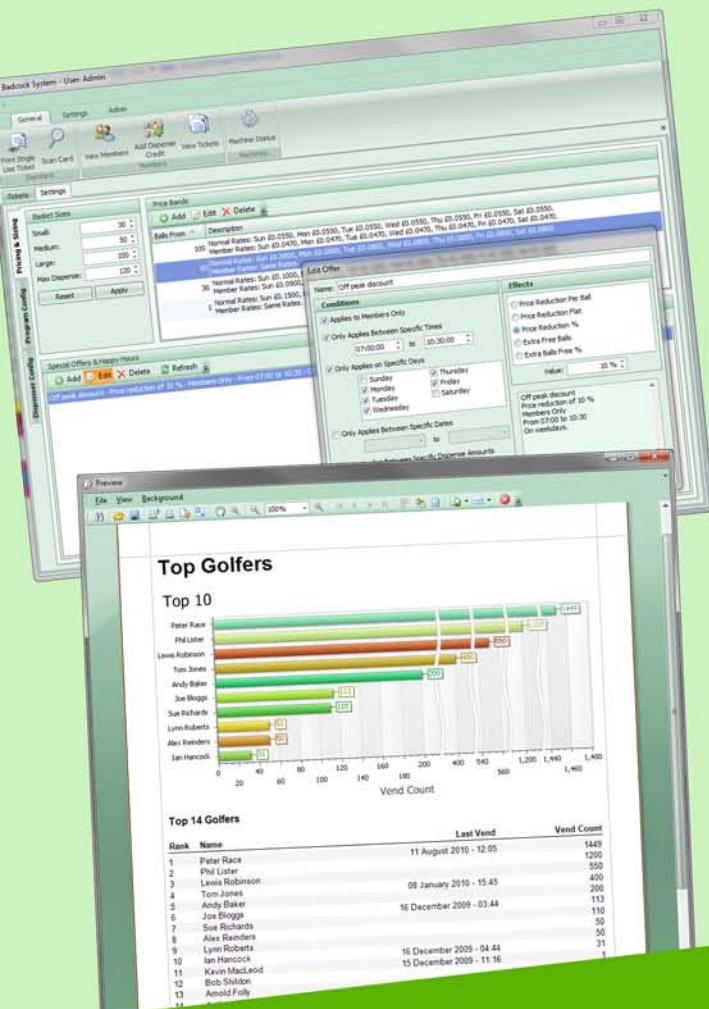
Badcock System - User: Admin

General Settings Admin

Print Single Use Ticket Scan Card View Members Add Dispense Credit View Tickets Machine Status

Tickets Settings

Pricing & Sizing Program Config Dispenser Config

Basket Sizes
Small: 30
Medium: 50
Large: 100
Max Dispense: 120
Reset Apply

Price Bands
Add Edit Delete
Balls From Description
100 Normal Rates: Sun £0.0550, Mon £0.0550, Tue £0.0550, Wed £0.0550, Thu £0.0550, Fri £0.0550, Sat £0.0550. Member Rates: Sun £0.0470, Mon £0.0470, Tue £0.0470, Wed £0.0470, Thu £0.0470, Fri £0.0470, Sat £0.0470.
50 Normal Rates: Sun £0.0800, Mon £0.0800, Tue £0.0800, Wed £0.0800, Thu £0.0800, Fri £0.0800, Sat £0.0800 Member Rates: Same Rates.
30 Normal Rates: Sun £0.1000, Member Rates: Sun £0.0900,
1 Normal Rates: Sun £0.1500, Member Rates: Same Rates.

Special Offers & Happy Hours
Add Edit Delete Refresh
Off peak discount - Price reduction of 10 % - Members Only - From 07:00 to 10:30 - O

Edit Offer
Name: Off peak discount
Conditions
Applies to Members Only
Only Applies Between Specific Times
07:00:00 to 10:30:00
Only Applies on Specific Days
Sunday Monday Tuesday Wednesday Thursday Friday Saturday
Only Applies Between Specific Dates
to

Effects
Price Reduction Per Ball
Price Reduction Flat
Price Reduction %
Extra Free Balls
Extra Balls Free %
Value: 10 %

Off peak discount
Price reduction of 10 %
Members Only
From 07:00 to 10:30
On weekdays.

Preview
File View Background
100%

Top Golfers

Top 10

Peter Race 1449
Phil Lister 1200
Lewis Robinson 550
Tom Jones 400
Andy Baker 200
Joe Bloggs 113
Sue Richards 110
Lynn Roberts 50
Alex Reinders 50
Ian Hancock 31

0 20 40 60 80 100 120 140 160 180 200 400 540 560 1,200 1,440 1,460 1,480
Vend Count

Top 14 Golfers

| Rank | Name | Last Vend | Vend Count |
|---|---|---|---|
| 1 | Peter Race | 11 August 2010 - 12:05 | 1449 |
| 2 | Phil Lister | | 1200 |
| 3 | Lewis Robinson | 08 January 2010 - 15:45 | 550 |
| 4 | Tom Jones | | 400 |
| 5 | Andy Baker | 16 December 2009 - 03:44 | 200 |
| 6 | Joe Bloggs | | 113 |
| 7 | Sue Richards | | 110 |
| 8 | Alex Reinders | | 50 |
| 9 | Lynn Roberts | 16 December 2009 - 04:44 | 50 |
| 10 | Ian Hancock | 15 December 2009 - 11:16 | 31 |
| 11 | Kevin MacLeod | | 1 |
| 12 | Bob Shildon | | |
| 13 | Arnold Folly | | |